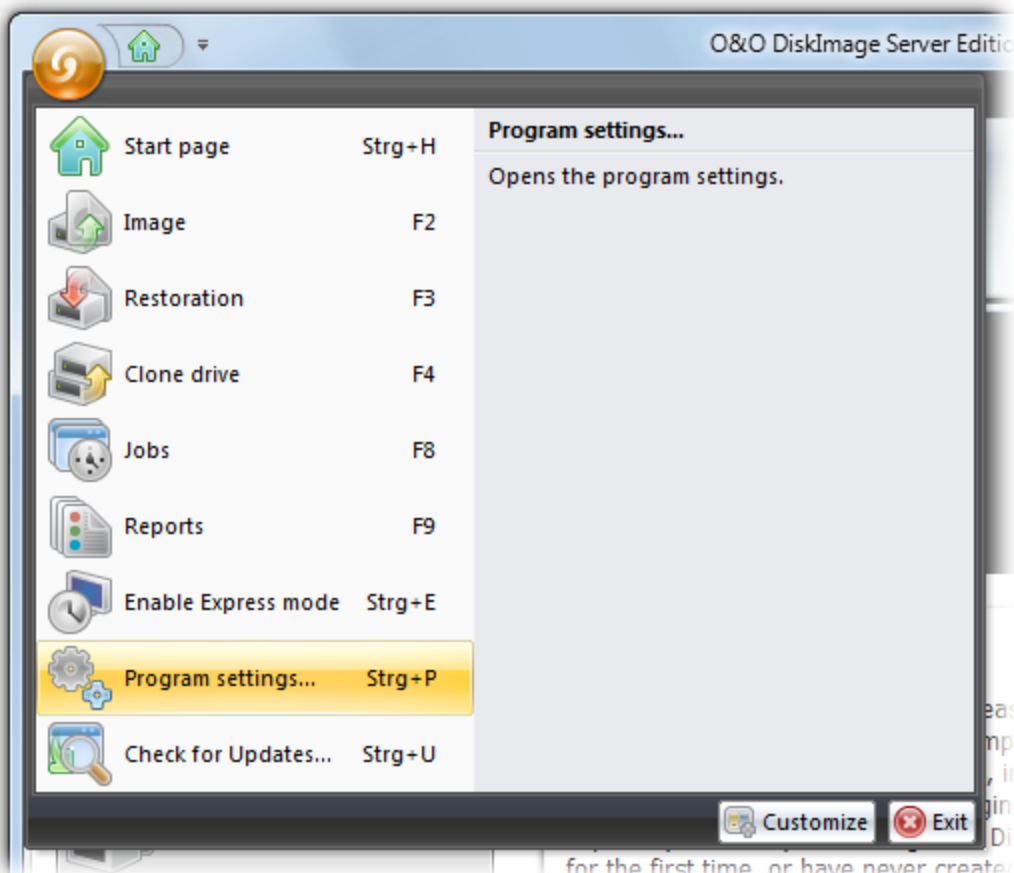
O&O DiskImage Server Editio

Start page Strg+H

Image F2

Restoration F3

Clone drive F4

Jobs F8

Reports F9

Enable Express mode Strg+E

Program settings... Strg+P

Check for Updates... Strg+U

Program settings...

Opens the program settings.

Customize

Exit

for the first time, or have never create